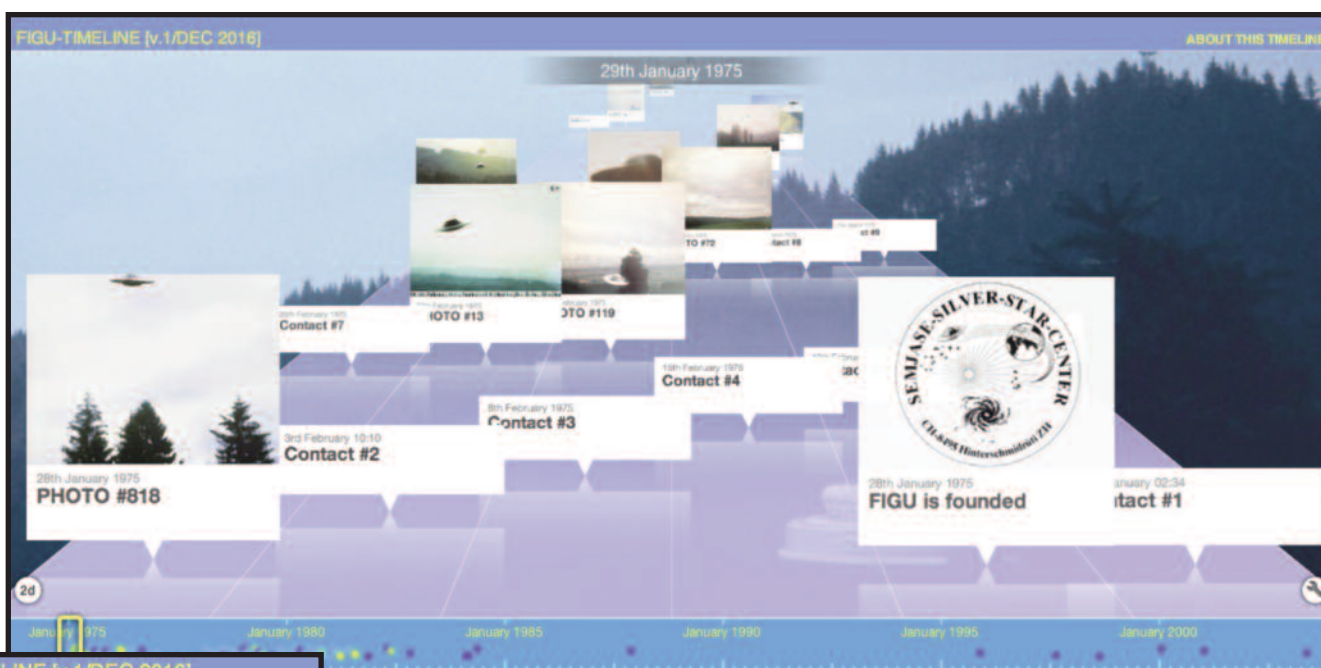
FIGU-TIMELINE [v.1/DEC 2016]

ABOUT THIS TIMELIN

29th January 1975

28th January 1975
PHOTO #818

Contact #7

3rd February 10:10
Contact #2

HOTO #13

OTO #119

8th February 1975
Contact #3

19th February 1975
Contact #4

OTO #72

tact #8

SEMJASE-SILVER-STAR-CENTER
CH-8495 Hinterschmidrüti ZH

28th January 1975
FIGU is founded

anuary 02:34
tact #1

2d

January 1975

January 1980

January 1985

January 1990

January 1995

January 2000

LINE [v.1/DEC 2016]